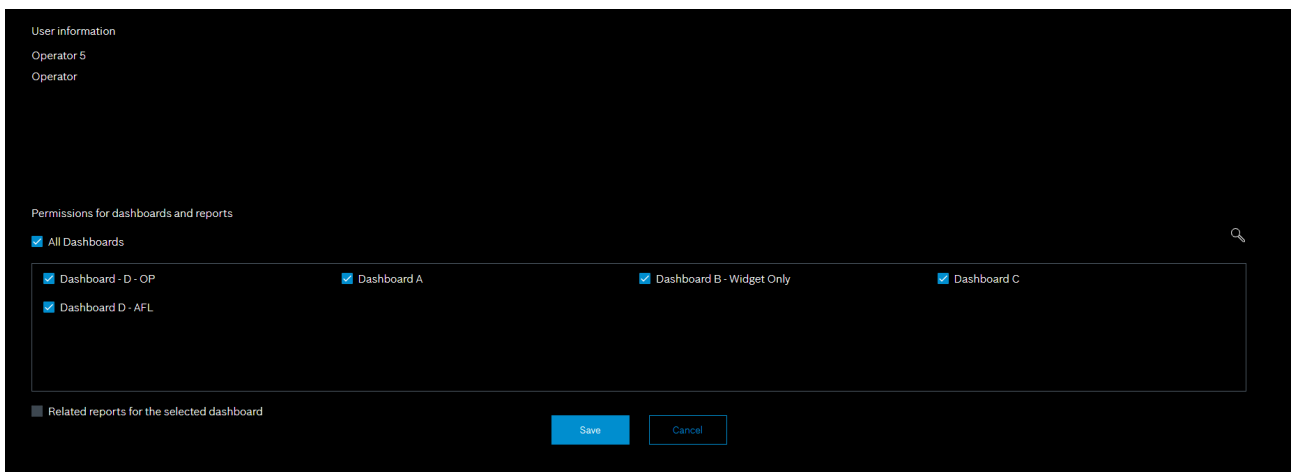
User information

Operator 5

Operator

Permissions for dashboards and reports

All Dashboards

Dashboard - D - OP

Dashboard A

Dashboard B - Widget Only

Dashboard C

Dashboard D - AFL

Related reports for the selected dashboard

Save

Cancel